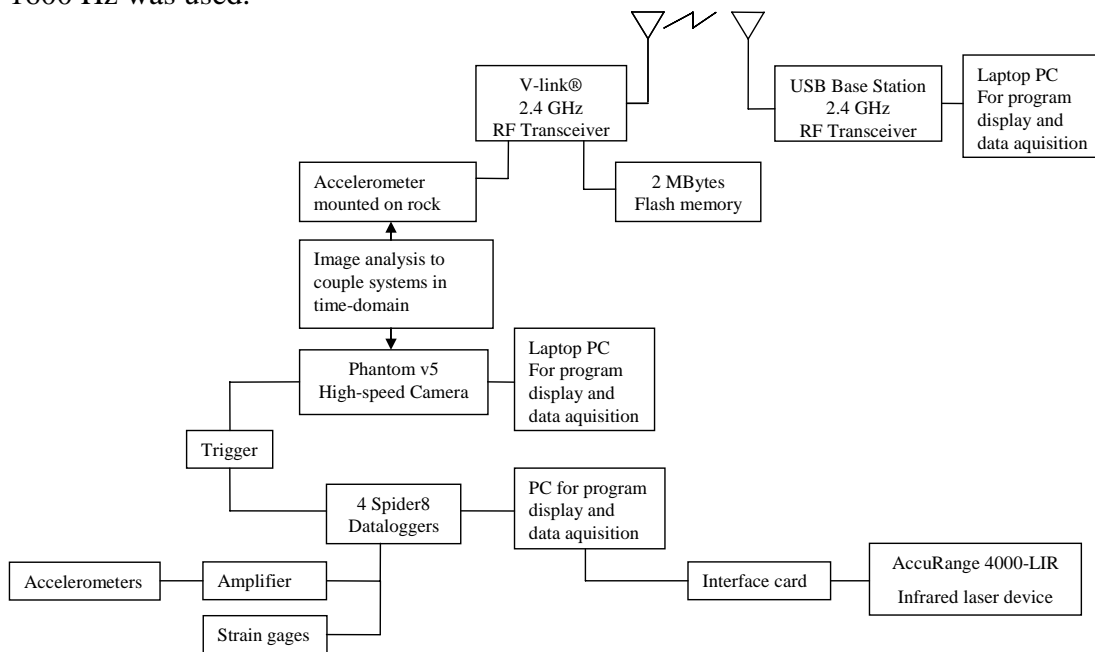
1800 Hz was used.

V-link®
2.4 GHz
RF Transceiver

USB Base Station
2.4 GHz
RF Transceiver

Laptop PC
For program display and data aquisition

Accelerometer mounted on rock

2 MBytes
Flash memory

Image analysis to couple systems in time-domain

Phantom v5
High-speed Camera

Laptop PC
For program display and data aquisition

Trigger

4 Spider8
Dataloggers

PC for program display and data aquisition

Accelerometers

Amplifier

Interface card

AccuRange 4000-LIR
Infrared laser device

Strain gages